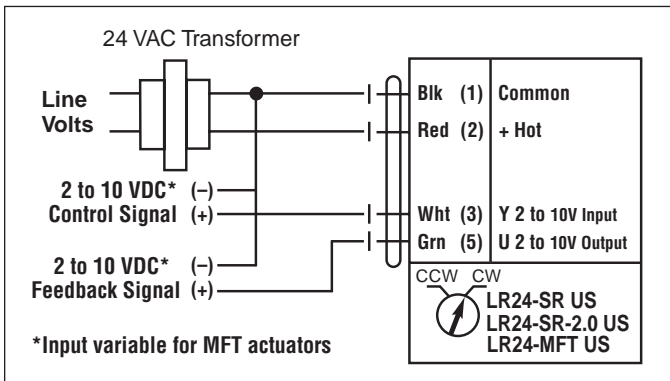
24 VAC Transformer

Line Volts

2 to 10 VDC* (–)
Control Signal (+)

2 to 10 VDC* (–)
Feedback Signal (+)

*Input variable for MFT actuators

| | | |
|---|---|---|
| Blk | (1) | Common |
| Red | (2) | + Hot |
| Wht | (3) | Y 2 to 10V Input |
| Grn | (5) | U 2 to 10V Output |

CCW CW

LR24-SR US
LR24-SR-2.0 US
LR24-MFT US